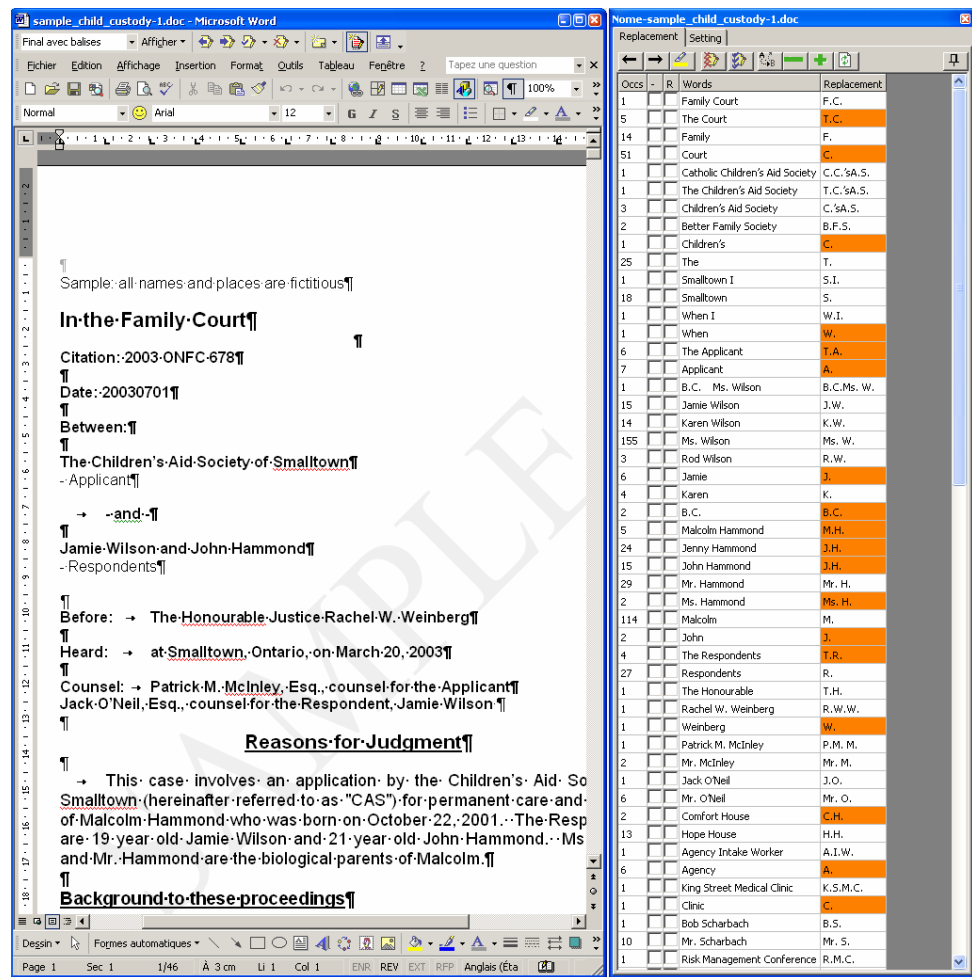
sample_child_custody-1.doc - Microsoft Word

Final avec balises | Afficher | Tapez une question

Fichier Edition Affichage Insertion Format Outils Tableau Fenêtre ?

100%

Normal | Arial | 12

¶
Sample: all names and places are fictitious¶

In the Family Court¶
¶
Citation: 2003 ONFC 678¶
¶
Date: 20030701¶
¶
Between:¶
¶
The Children's Aid Society of Smalltown¶
- Applicant¶

-and-¶
¶
Jamie Wilson and John Hammond¶
- Respondents¶

¶
Before: The Honourable Justice Rachel W. Weinberg¶
¶
Heard: at Smalltown, Ontario, on March 20, 2003¶
¶
Counsel: Patrick M. McInley, Esq., counsel for the Applicant¶
Jack O'Neil, Esq., counsel for the Respondent, Jamie Wilson ¶
¶
Reasons for Judgment¶
¶
This case involves an application by the Children's Aid So Smalltown (hereinafter referred to as "CAS") for permanent care and of Malcolm Hammond who was born on October 22, 2001. The Resp are 19 year old Jamie Wilson and 21 year old John Hammond. Ms and Mr. Hammond are the biological parents of Malcolm.¶
¶
Background to these proceedings¶

SAMPLE

Dessin | Formes automatiques

Page 1 | Sec 1 | 1/46 | À 3 cm | Li 1 | Col 1 | ENR | REV | EXT | RFP | Anglais (Éta

Nome-sample_child_custody-1.doc

Replacement | Setting

| Occs | - | R | Words | Replacement |
|---|---|---|---|---|
| 1 | | | Family Court | F.C. |
| 5 | | | The Court | T.C. |
| 14 | | | Family | F. |
| 51 | | | Court | C. |
| 1 | | | Catholic Children's Aid Society | C.C.'sA.S. |
| 1 | | | The Children's Aid Society | T.C.'sA.S. |
| 3 | | | Children's Aid Society | C.'sA.S. |
| 2 | | | Better Family Society | B.F.S. |
| 1 | | | Children's | C. |
| 25 | | | The | T. |
| 1 | | | Smalltown I | S.I. |
| 18 | | | Smalltown | S. |
| 1 | | | When I | W.I. |
| 1 | | | When | W. |
| 6 | | | The Applicant | T.A. |
| 7 | | | Applicant | A. |
| 1 | | | B.C. Ms. Wilson | B.C.Ms. W. |
| 15 | | | Jamie Wilson | J.W. |
| 14 | | | Karen Wilson | K.W. |
| 155 | | | Ms. Wilson | Ms. W. |
| 3 | | | Rod Wilson | R.W. |
| 6 | | | Jamie | J. |
| 4 | | | Karen | K. |
| 2 | | | B.C. | B.C. |
| 5 | | | Malcolm Hammond | M.H. |
| 24 | | | Jenny Hammond | J.H. |
| 15 | | | John Hammond | J.H. |
| 29 | | | Mr. Hammond | Mr. H. |
| 2 | | | Ms. Hammond | Ms. H. |
| 114 | | | Malcolm | M. |
| 2 | | | John | J. |
| 4 | | | The Respondents | T.R. |
| 27 | | | Respondents | R. |
| 1 | | | The Honourable | T.H. |
| 1 | | | Rachel W. Weinberg | R.W.W. |
| 1 | | | Weinberg | W. |
| 1 | | | Patrick M. McInley | P.M. M. |
| 2 | | | Mr. McInley | Mr. M. |
| 1 | | | Jack O'Neil | J.O. |
| 6 | | | Mr. O'Neil | Mr. O. |
| 2 | | | Comfort House | C.H. |
| 13 | | | Hope House | H.H. |
| 1 | | | Agency Intake Worker | A.I.W. |
| 6 | | | Agency | A. |
| 1 | | | King Street Medical Clinic | K.S.M.C. |
| 1 | | | Clinic | C. |
| 1 | | | Bob Scharbach | B.S. |
| 10 | | | Mr. Scharbach | Mr. S. |
| 1 | | | Risk Management Conference | R.M.C. |